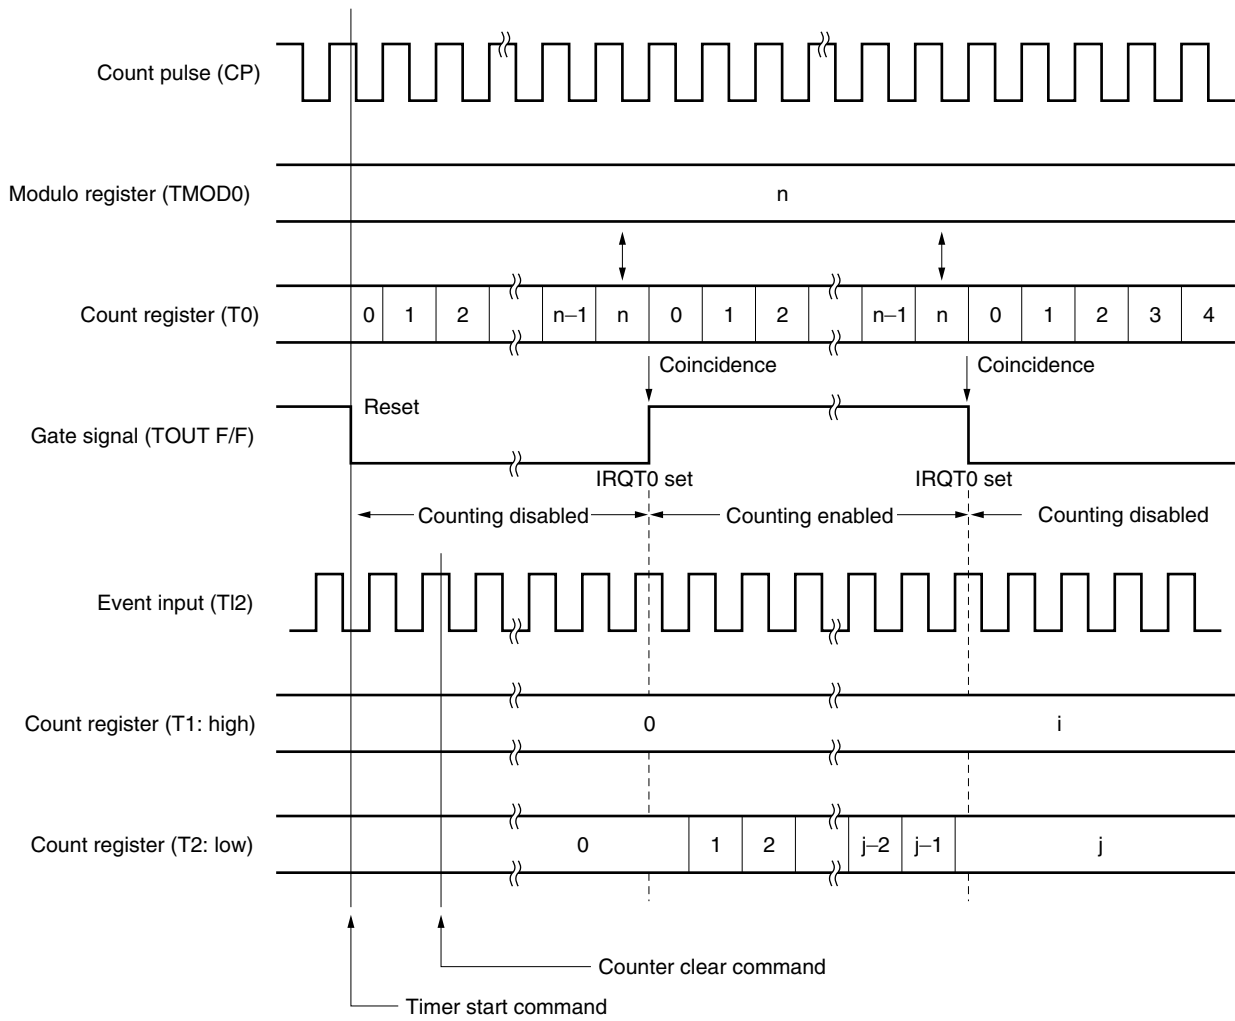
Count pulse (CP)

Modulo register (TMOD0)

n

Count register (T0)

0 1 2 n–1 n 0 1 2 n–1 n 0 1 2 3 4

Coincidence

Coincidence

Reset

Gate signal (TOUT F/F)

IRQT0 set

IRQT0 set

Counting disabled

Counting enabled

Counting disabled

Event input (TI2)

Count register (T1: high)

0

i

Count register (T2: low)

0 1 2 j–2 j–1 j

Counter clear command

Timer start command